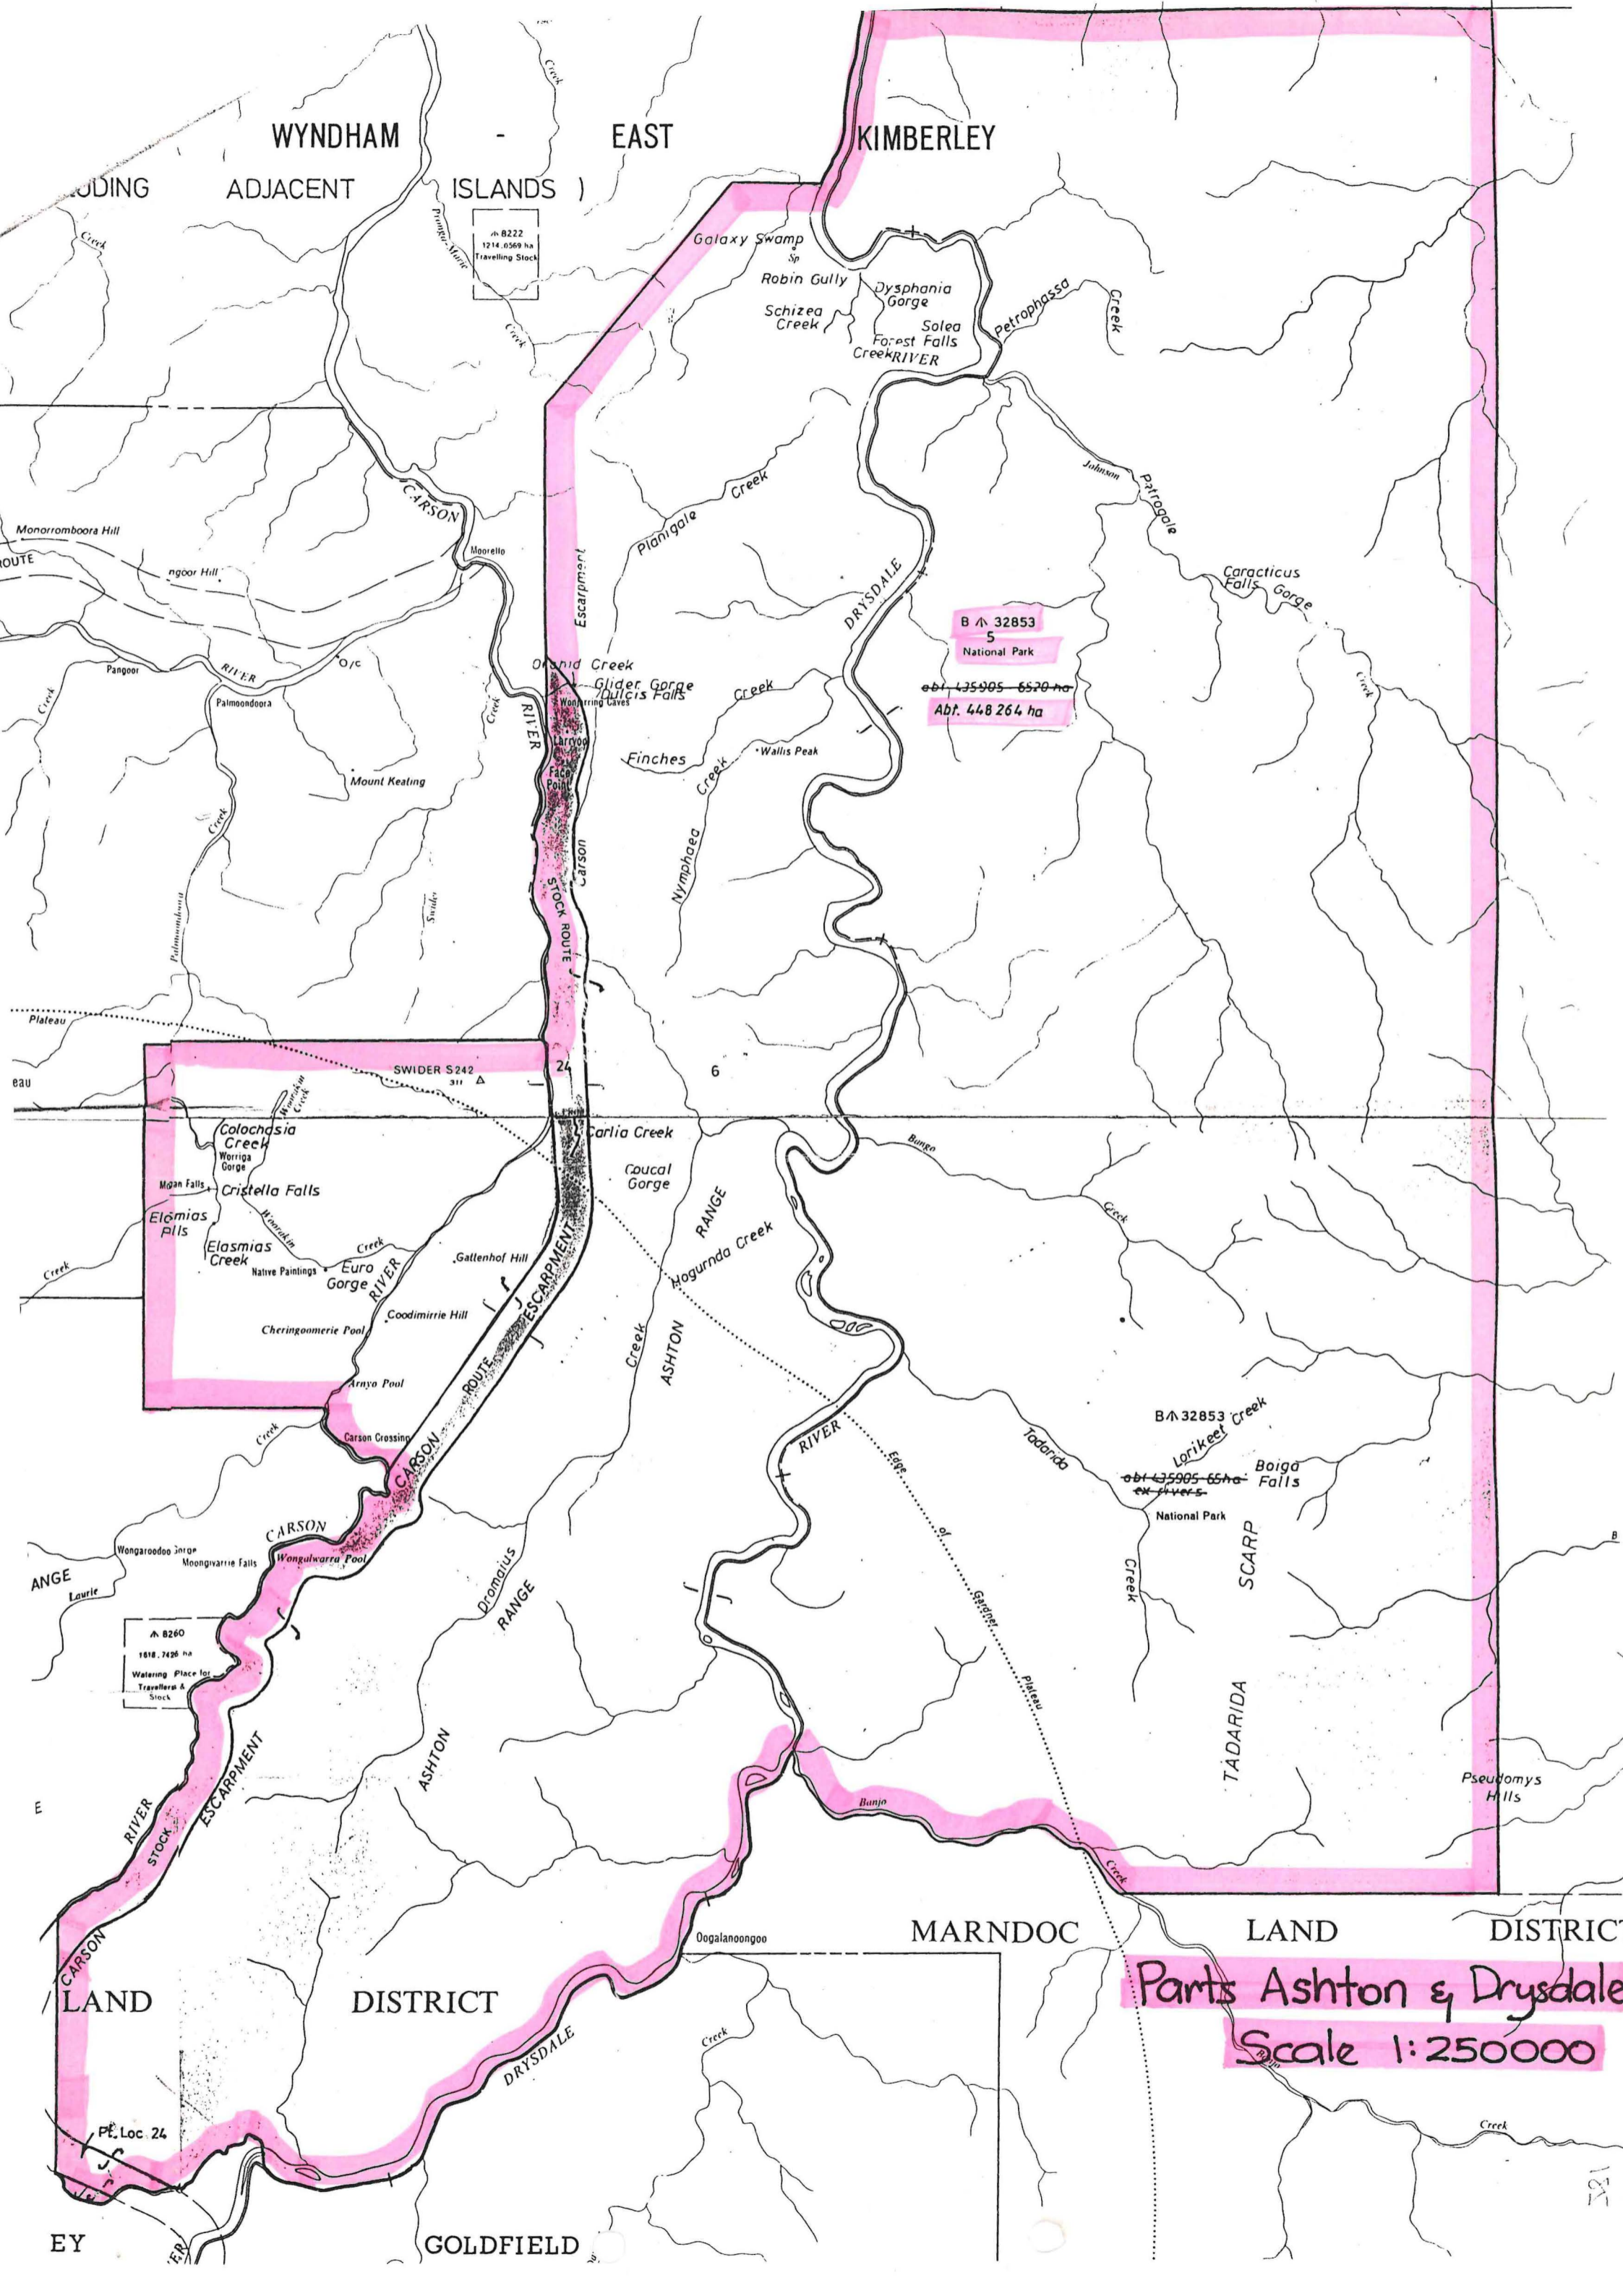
WYNDHAM - EAST KIMBERLEY

UDING ADJACENT ISLANDS )

Creek

Creek

Pringua-Marie

Creek

⩚ 8222
1214.0569 ha
Travelling Stock

Creek

Galaxy Swamp
Sp
Robin Gully
Dysphania Gorge
Schizea Creek
Solea
Forest Falls
Creek RIVER
Petrophassa
Creek

Johnson
Petrogale

CARSON

Monarromboora Hill
OUTE
ngoor Hill
Moorello
Planigale Creek
Escarpment
DRYSDALE
Caracticus Falls Gorge

B ⩚ 32853
5
National Park
abt 435905 6520 ha
Abt. 448 264 ha

Creek

Pangoor
RIVER
O/C
Palmoondoora
Orchid Creek
Glider Gorge
Dulcis Falls
Wongarring Caves
Creek
Creek
RIVER
Larrnoo
Face Point
Finches
Wallis Peak
Creek
Mount Keating
Nymphaea
Creek
Carson
Creek
Palmoondoora
Swider
STOCK ROUTE

Plateau
eau
SWIDER S242
311
24
6
Wooroka Creek
Colochasia Creek
Worriga Gorge
Migan Falls
Cristella Falls
Elasmias Falls
Wooroka
Elasmias Creek
Creek
Native Paintings
Euro Gorge
RIVER
Creek
Carlia Creek
Coucal Gorge
Bungo
RANGE
Mogurnda Creek
Creek
Gallenhof Hill
ESCARPMENT
Coodimirrie Hill
Cheringoomerie Pool
Creek
ASHTON
Arnyo Pool
Creek
Carson Crossing
ROUTE
CARSON
RIVER
Edge of Gardner Plateau
B⩚32853
Lorikeet Creek
Tadarida
abt 435905 65ha ex rivers
Boiga Falls
National Park
Creek
SCARP
CARSON
Wongaroodoo Gorge
Moongivarrie Falls
Wongalwarra Pool
ANGE
Laurie
Dromaius
RANGE
⩚ 8260
1618.7426 ha
Watering Place for Travellers & Stock
ESCARPMENT
ASHTON
TADARIDA
Pseudomys Hills
E
RIVER
STOCK
ESCARPMENT
Bunjo
Creek
CARSON
MARNDOC LAND DISTRICT
Oogalanoongoo
LAND DISTRICT
Parts Ashton & Drysdale
Scale 1:250000
DRYSDALE
Creek
Creek
Pt. Loc 24
EY
GOLDFIELD